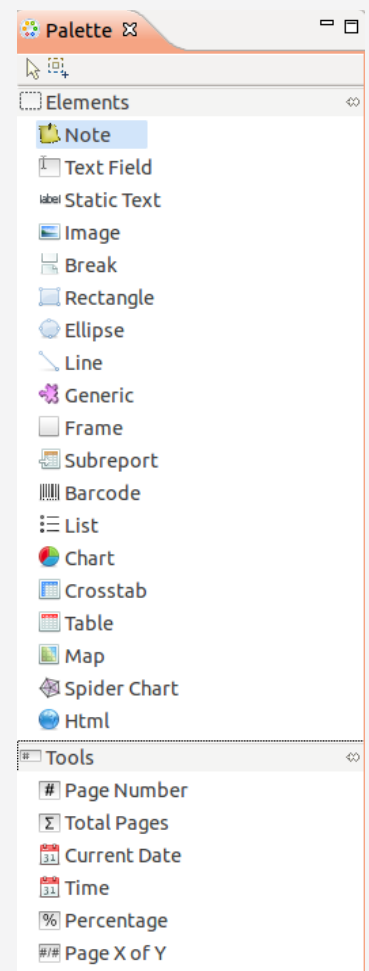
Palette

Elements

Note

Text Field

label Static Text

Image

Break

Rectangle

Ellipse

Line

Generic

Frame

Subreport

Barcode

List

Chart

Crosstab

Table

Map

Spider Chart

Html

Tools

# Page Number

Σ Total Pages

31 Current Date

31 Time

% Percentage

#/# Page X of Y